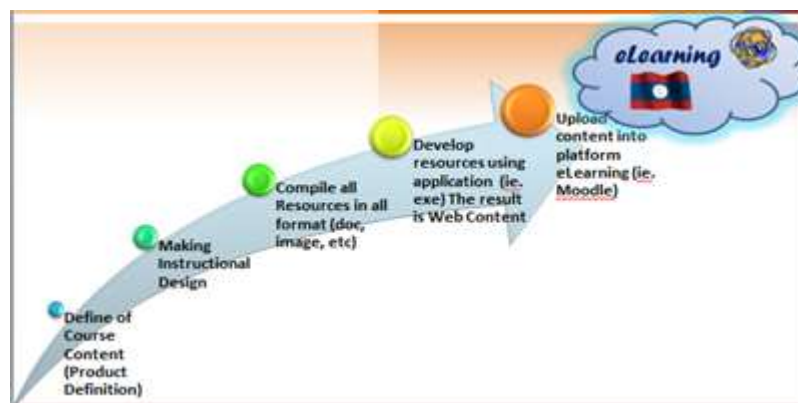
eLearning

Define of Course Content (Product Definition)

Making Instructional Design

Compile all Resources in all format (doc, image, etc)

Develop resources using application (ie. exe) The result is Web Content

Upload content into platform eLearning (ie. Moodle)